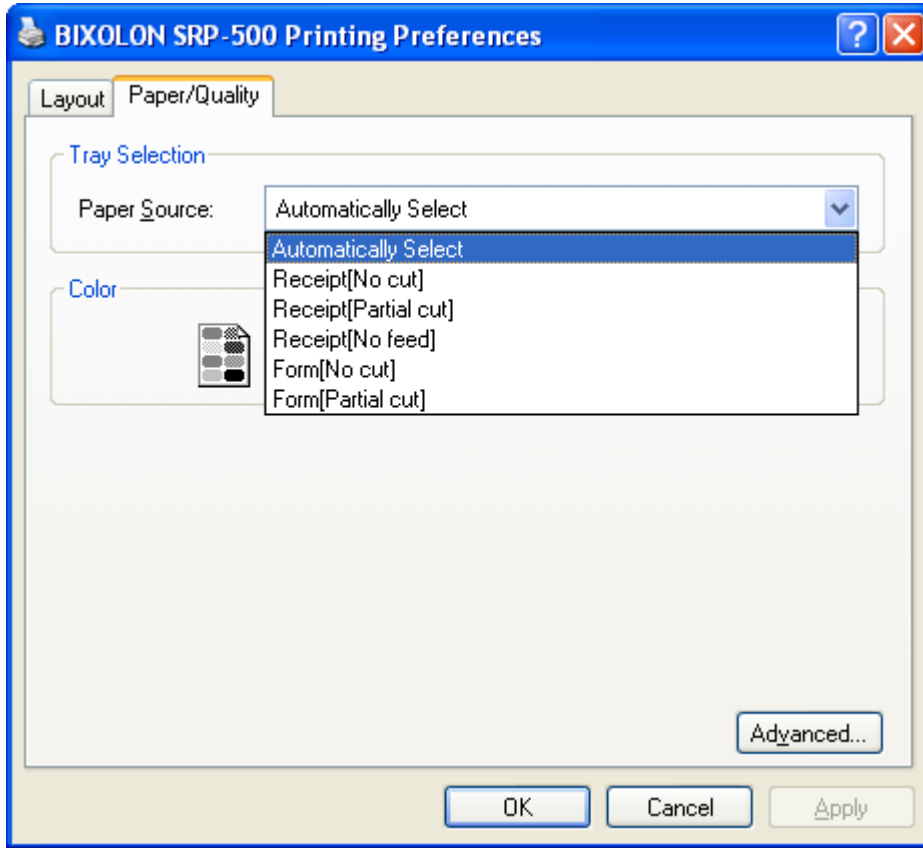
BIXOLON SRP-500 Printing Preferences

?

Layout
Paper/Quality

Tray Selection

Paper Source: Automatically Select

Automatically Select
Receipt[No cut]
Receipt[Partial cut]
Receipt[No feed]
Form[No cut]
Form[Partial cut]

Color

Advanced...

OK
Cancel
Apply